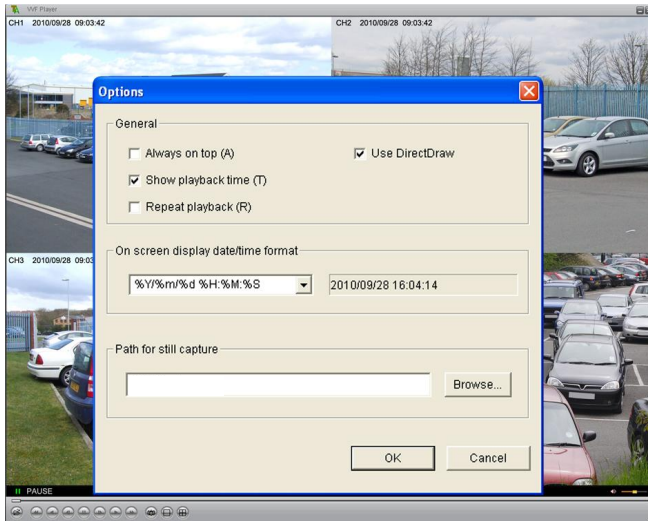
VVF Player

CH1 2010/09/28 09:03:42

CH2 2010/09/28 09:03:42

CH3 2010/09/28 09:03

Options

General

Always on top (A)

Use DirectDraw

Show playback time (T)

Repeat playback (R)

On screen display date/time format

%Y/%m/%d %H:%M:%S

2010/09/28 16:04:14

Path for still capture

Browse...

OK

Cancel

PAUSE